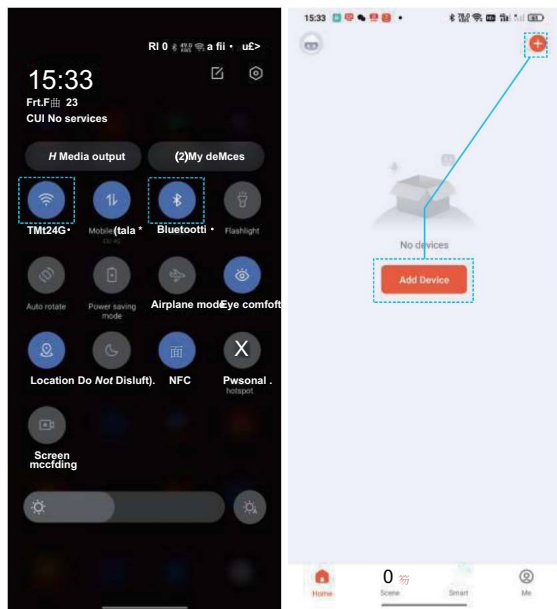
RI 0 a fii • u£>

15:33
Frt.F曲 23
CUI No services

H Media output
(2)My deMces

TMt24G•
Mobile(tala *
Bluetootti •
Flashlight

Auto rotate
Power saving mode
Airplane mode
Eye comfoft

Location
Do Not Disluft).
NFC
X
Pwsonal .
hotspot

Screen mccfding

15:33

No devices

Add Device

Home
0
Scene
Smart
Me